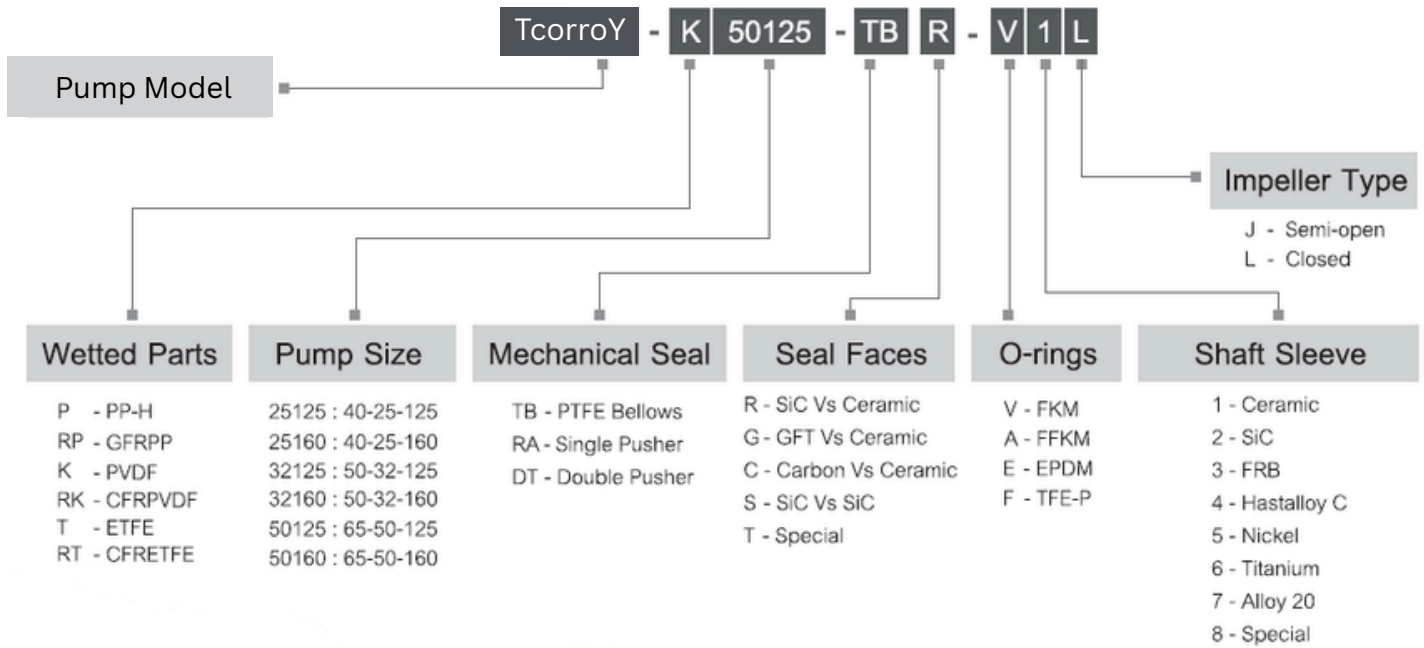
TcorroY - K 50125 - TB R - V 1 L

Pump Model

Impeller Type

J - Semi-open
L - Closed

Wetted Parts

P - PP-H
RP - GFRPP
K - PVDF
RK - CFRPVDF
T - ETFE
RT - CFRETFE

Pump Size

25125 : 40-25-125
25160 : 40-25-160
32125 : 50-32-125
32160 : 50-32-160
50125 : 65-50-125
50160 : 65-50-160

Mechanical Seal

TB - PTFE Bellows
RA - Single Pusher
DT - Double Pusher

Seal Faces

R - SiC Vs Ceramic
G - GFT Vs Ceramic
C - Carbon Vs Ceramic
S - SiC Vs SiC
T - Special

O-rings

V - FKM
A - FFKM
E - EPDM
F - TFE-P

Shaft Sleeve

1 - Ceramic
2 - SiC
3 - FRB
4 - Hastalloy C
5 - Nickel
6 - Titanium
7 - Alloy 20
8 - Special